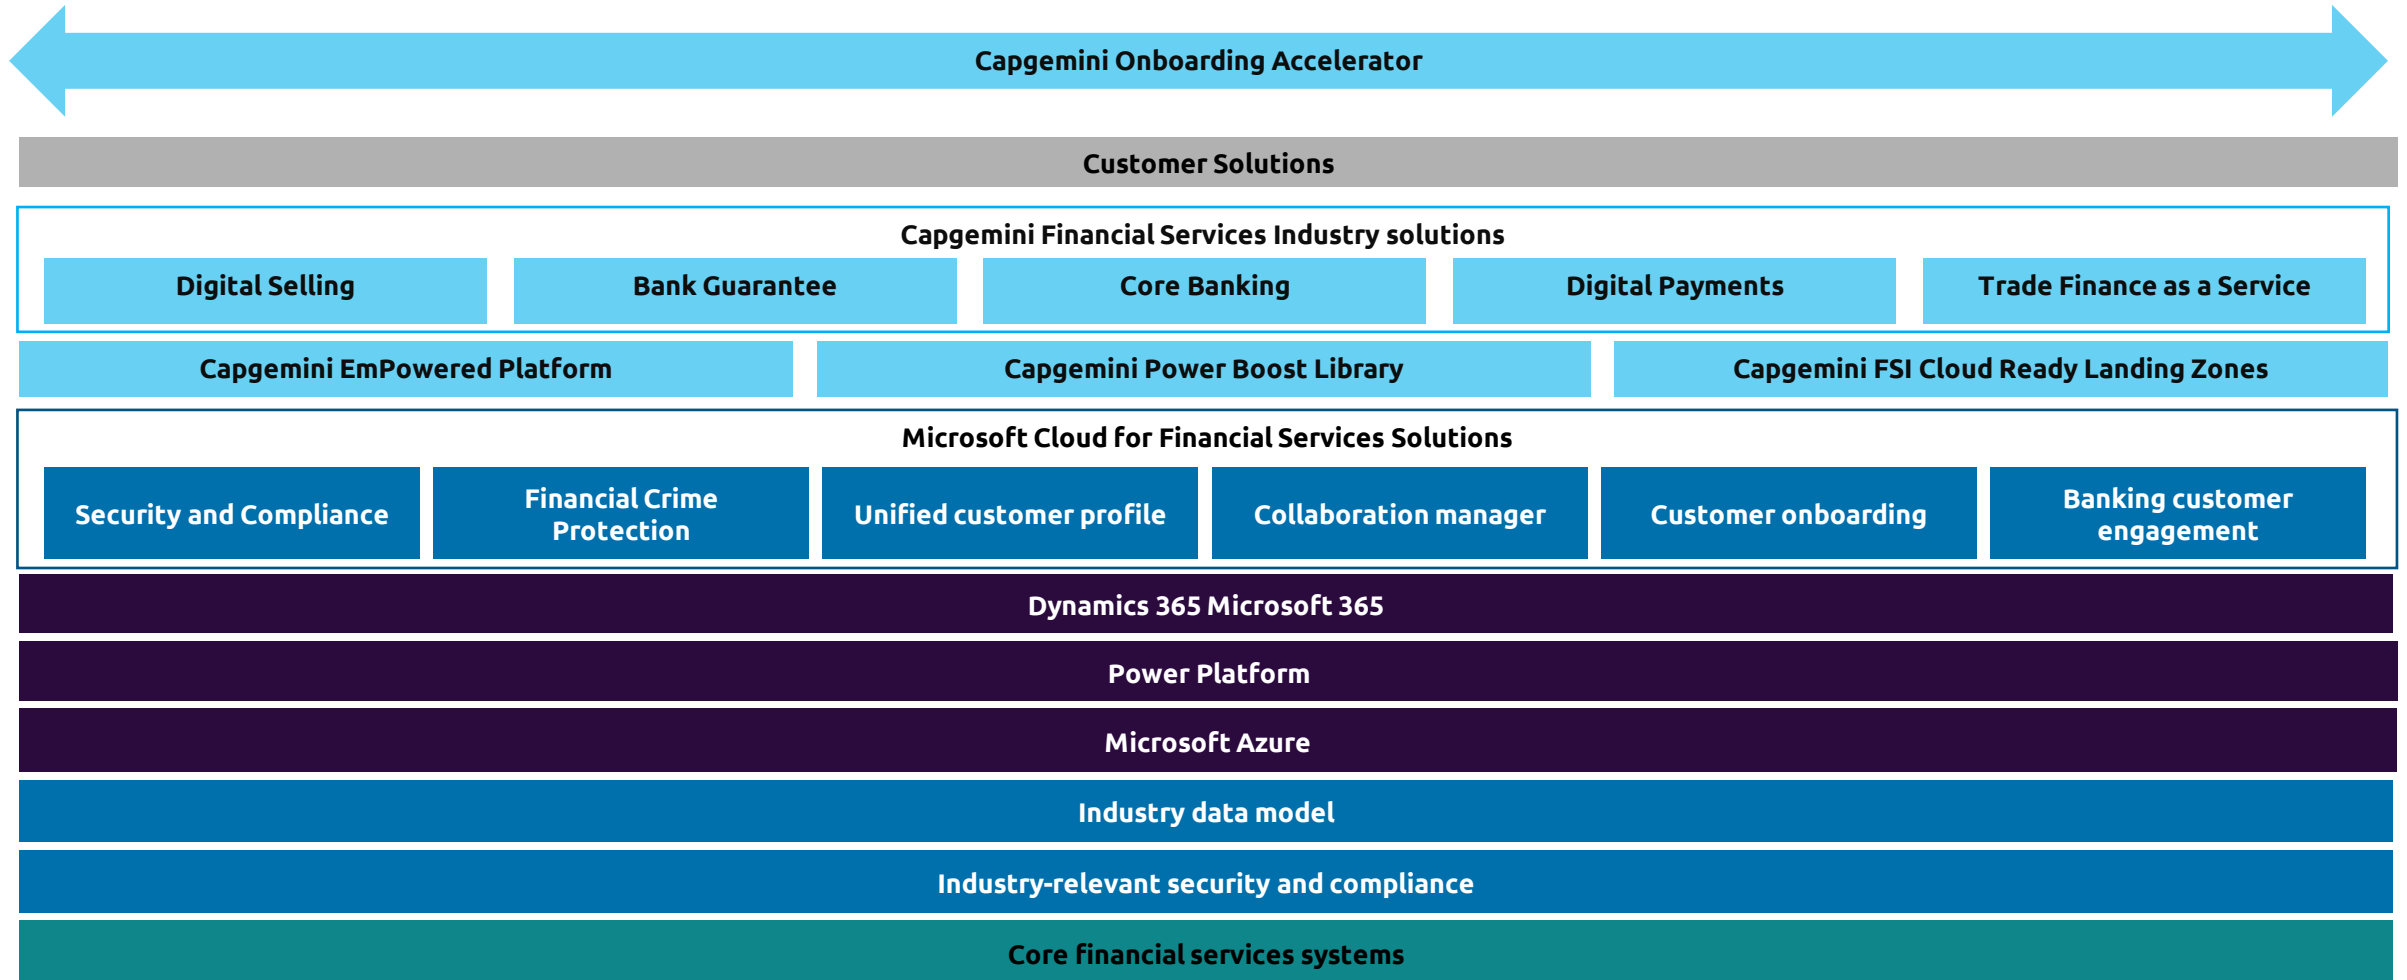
Capgemini Onboarding Accelerator

Customer Solutions

Capgemini Financial Services Industry solutions

Digital Selling

Bank Guarantee

Core Banking

Digital Payments

Trade Finance as a Service

Capgemini EmPowered Platform

Capgemini Power Boost Library

Capgemini FSI Cloud Ready Landing Zones

Microsoft Cloud for Financial Services Solutions

Security and Compliance

Financial Crime Protection

Unified customer profile

Collaboration manager

Customer onboarding

Banking customer engagement

Dynamics 365 Microsoft 365

Power Platform

Microsoft Azure

Industry data model

Industry-relevant security and compliance

Core financial services systems